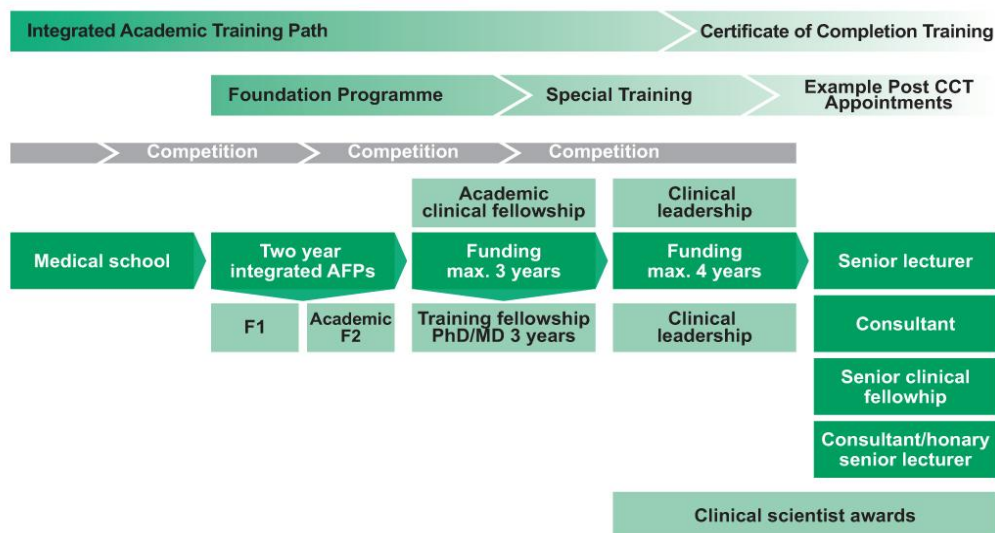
Integrated Academic Training Path

Certificate of Completion Training

Foundation Programme

Special Training

Example Post CCT Appointments

Competition

Competition

Competition

Academic clinical fellowship

Clinical leadership

Medical school

Two year integrated AFPs

Funding max. 3 years

Funding max. 4 years

Senior lecturer

F1

Academic F2

Training fellowship PhD/MD 3 years

Clinical leadership

Consultant

Senior clinical fellowhip

Consultant/honary senior lecturer

Clinical scientist awards